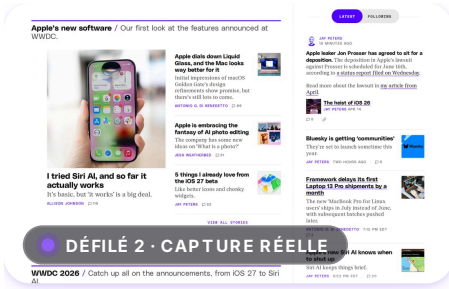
Apple's new software / Our first look at the features announced at WWDC.

I tried Siri AI, and so far it actually works
It's basic, but 'it works' is big.
ALLISON JOHNSON | 2:19 PM

Apple dials down Liquid Glass, and the Mac looks way better for it
Initial impressions of macOS Golden Gate's design refinements show promise, but there's still lots to come.
TOMMASO D. DI BENEDETTO

Apple is embracing the fantasy of AI photo editing
The company has some new ideas on 'What is a photo?'
JESS WEATHERBED

5 things I already love from the iOS 27 betas
Like better icons and cheeky widgets.
TOMMASO D. DI BENEDETTO

VIEW ALL STORIES

DÉFILÉ 2 · CAPTURE RÉELLE

WWDC 2026 / Catch up all on the announcements, from iOS 27 to Siri AI

LATEST | FOLLOWING

JAY PETERS
15 MINUTES AGO

Apple leaker Jon Prosser has agreed to sit for a deposition. The deposition in Apple's lawsuit against Prosser is scheduled for June 16th, according to a status report filed on Wednesday.

Read more about the lawsuit in my article from April.

The heist of iOS 26
JAY PETERS

Bluesky is getting 'communities'
They're set to launch sometime this year.
JAY PETERS | TWO HOURS AGO

Framework delays its first Laptop 13 Pro shipments by a month
The new 'MacBook Pro for Linux users' ships in July instead of June, with subsequent batches pushed later.
JAY PETERS

Apple's Siri AI knows when to shut up
Siri AI keeps things brief.
TOMMASO D. DI BENEDETTO